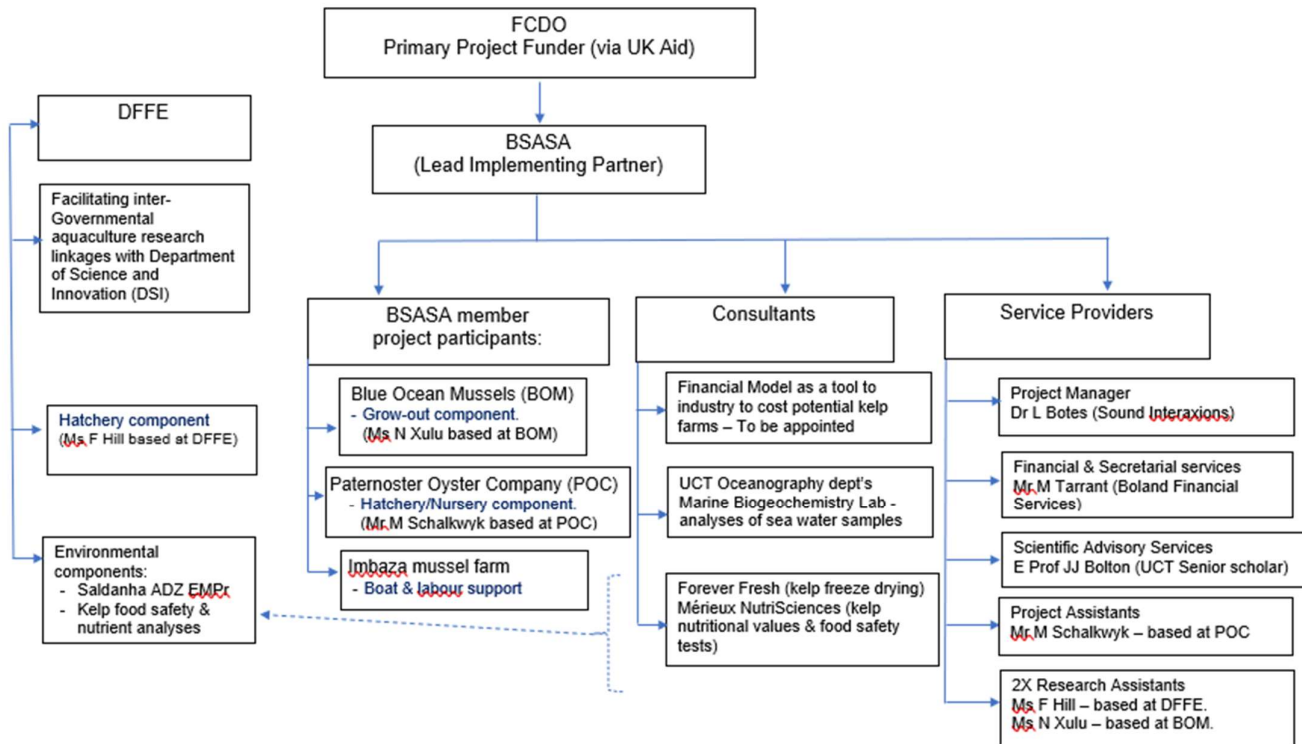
FCDO
Primary Project Funder (via UK Aid)

BSASA
(Lead Implementing Partner)

DFFE

Facilitating inter-Governmental aquaculture research linkages with Department of Science and Innovation (DSI)

Hatchery component
(Ms F Hill based at DFFE)

Environmental components:
- Saldanha ADZ EMPr
- Kelp food safety & nutrient analyses

BSASA member project participants:

Blue Ocean Mussels (BOM)
- Grow-out component.
(Ms N Xulu based at BOM)

Paternoster Oyster Company (POC)
- Hatchery/Nursery component.
(Mr M Schalkwyk based at POC)

Imbaza mussel farm
- Boat & labour support

Consultants

Financial Model as a tool to industry to cost potential kelp farms – To be appointed

UCT Oceanography dept's Marine Biogeochemistry Lab - analyses of sea water samples

Forever Fresh (kelp freeze drying)
Mérieux NutriSciences (kelp nutritional values & food safety tests)

Service Providers

Project Manager
Dr L Botes (Sound Interaxions)

Financial & Secretarial services
Mr M Tarrant (Boland Financial Services)

Scientific Advisory Services
E Prof JJ Bolton (UCT Senior scholar)

Project Assistants
Mr M Schalkwyk – based at POC

2X Research Assistants
Ms F Hill – based at DFFE.
Ms N Xulu – based at BOM.